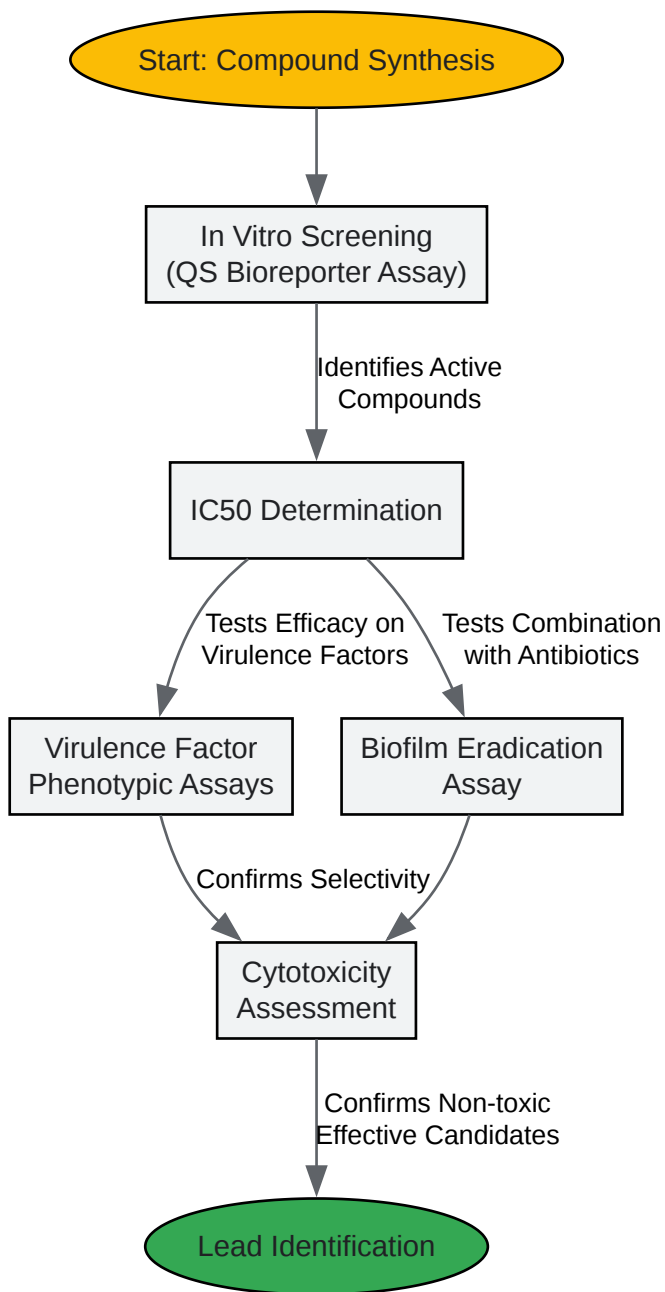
Start: Compound Synthesis

In Vitro Screening (QS Bioreporter Assay)

Identifies Active Compounds

IC50 Determination

Tests Efficacy on Virulence Factors

Tests Combination with Antibiotics

Virulence Factor Phenotypic Assays

Biofilm Eradication Assay

Confirms Selectivity

Cytotoxicity Assessment

Confirms Non-toxic Effective Candidates

Lead Identification